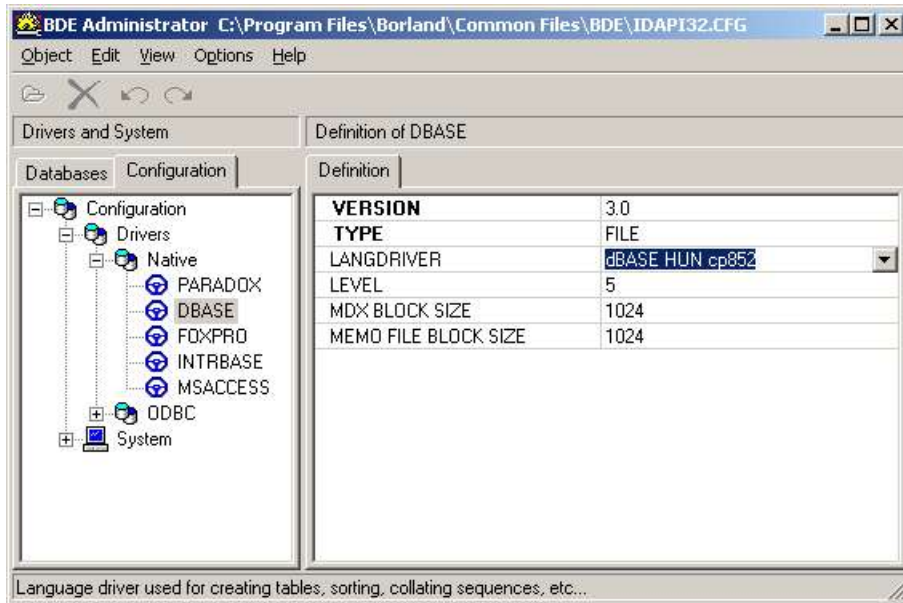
BDE Administrator C:\Program Files\Borland\Common Files\BDE\IDAPI32.CFG

Object Edit View Options Help

Drivers and System

Definition of DBASE

Databases Configuration

Definition

Configuration
Drivers
Native
PARADOX
DBASE
FOXPRO
INTRBASE
MSACCESS
ODBC
System

| | |
|---|---|
| VERSION | 3.0 |
| TYPE | FILE |
| LANGDRIVER | dBASE HUN cp852 |
| LEVEL | 5 |
| MDX BLOCK SIZE | 1024 |
| MEMO FILE BLOCK SIZE | 1024 |

Language driver used for creating tables, sorting, collating sequences, etc...